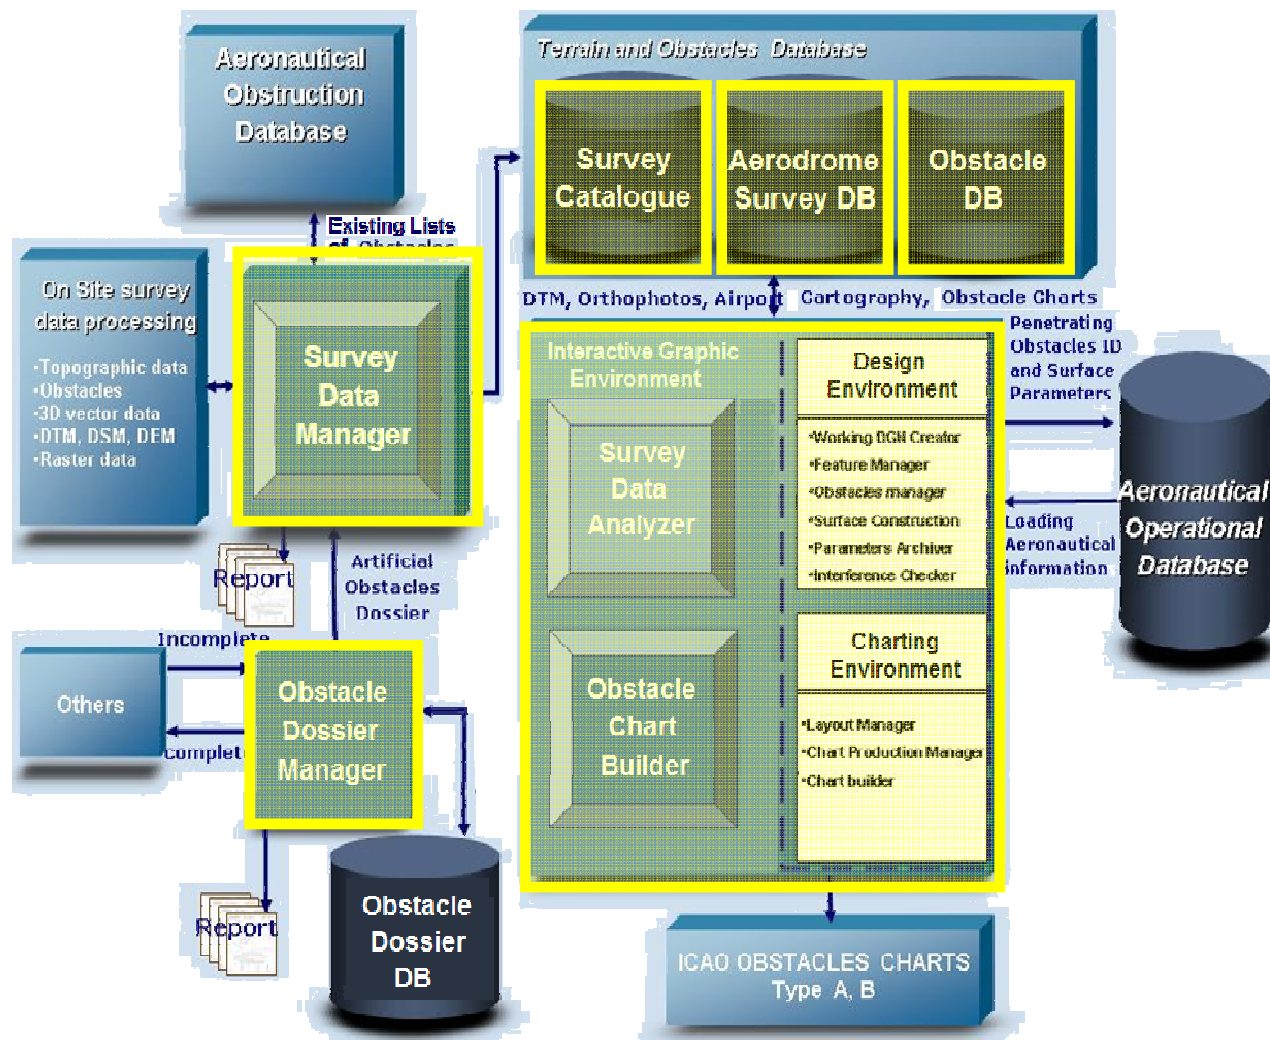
Aeronautical Obstruction Database

Terrain and Obstacles Database

Survey Catalogue

Aerodrome Survey DB

Obstacle DB

Existing Lists of Obstacles

On Site survey data processing

•Topographic data
•Obstacles
•3D vector data
•DTM, DSM, DEM
•Raster data

Survey Data Manager

DTM, Orthophotos, Airport Cartography, Obstacle Charts

Interactive Graphic Environment

Design Environment

•Working DGN Creator
•Feature Manager
•Obstacles manager
•Surface Construction
•Parameters Archiver
•Interference Checker

Penetrating Obstacles ID and Surface Parameters

Loading Aeronautical information

Aeronautical Operational Database

Survey Data Analyzer

Report

Artificial Obstacles Dossier

Incomplete

Others

Complete

Obstacle Dossier Manager

Obstacle Chart Builder

Charting Environment

•Layout Manager
•Chart Production Manager
•Chart builder

Report

Obstacle Dossier DB

ICAO OBSTACLES CHARTS Type A, B